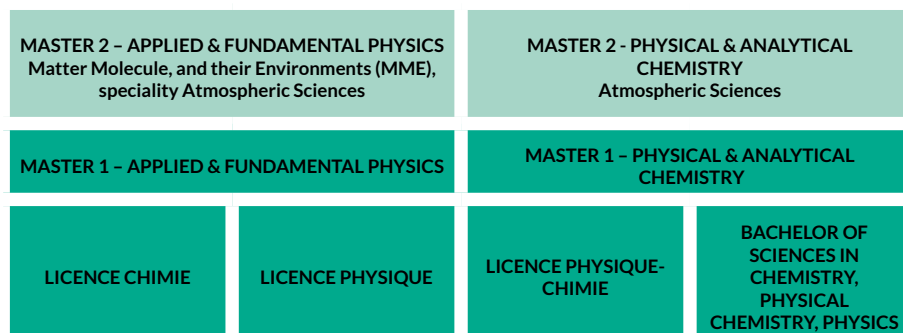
MASTER 2 – APPLIED & FUNDAMENTAL PHYSICS
Matter Molecule, and their Environments (MME), speciality Atmospheric Sciences

MASTER 2 - PHYSICAL & ANALYTICAL CHEMISTRY
Atmospheric Sciences

MASTER 1 – APPLIED & FUNDAMENTAL PHYSICS

MASTER 1 – PHYSICAL & ANALYTICAL CHEMISTRY

LICENCE CHIMIE

LICENCE PHYSIQUE

LICENCE PHYSIQUE-CHIMIE

BACHELOR OF SCIENCES IN CHEMISTRY, PHYSICAL CHEMISTRY, PHYSICS